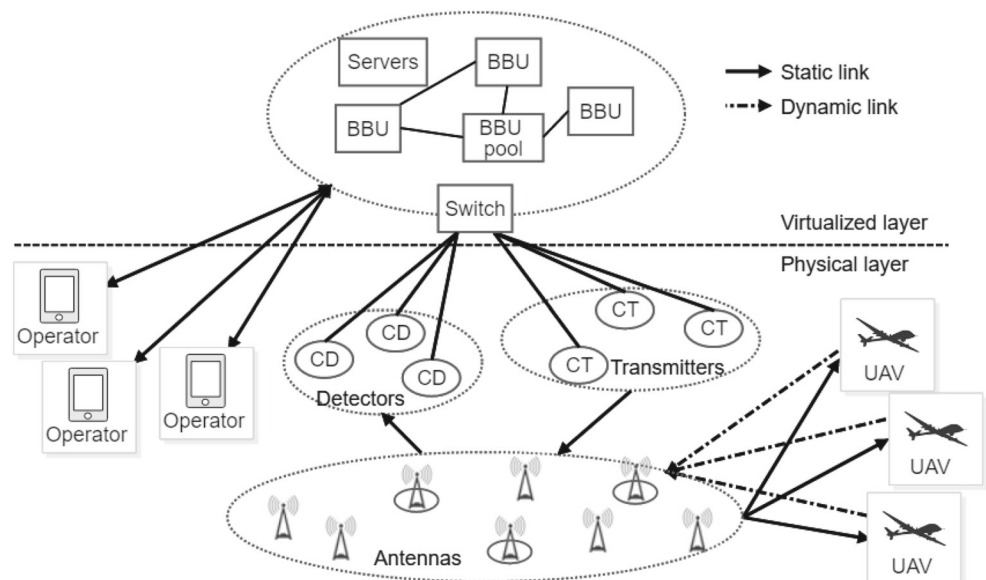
Servers

BBU

BBU

BBU

BBU pool

Static link

Dynamic link

Switch

Virtualized layer

Physical layer

Operator

Operator

Operator

CD

CD

CD

Detectors

CT

CT

CT

Transmitters

UAV

UAV

UAV

Antennas